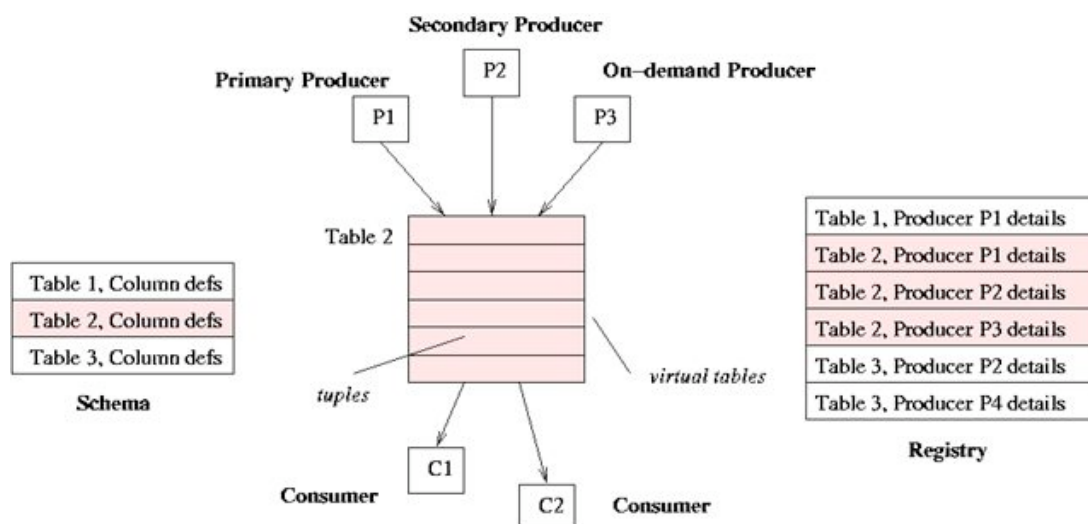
Secondary Producer

Primary Producer

On–demand Producer

P2

P1

P3

Table 2

Table 1, Column defs
Table 2, Column defs
Table 3, Column defs

Schema

tuples

virtual tables

C1

C2

Consumer

Consumer

Table 1, Producer P1 details
Table 2, Producer P1 details
Table 2, Producer P2 details
Table 2, Producer P3 details
Table 3, Producer P2 details
Table 3, Producer P4 details

Registry